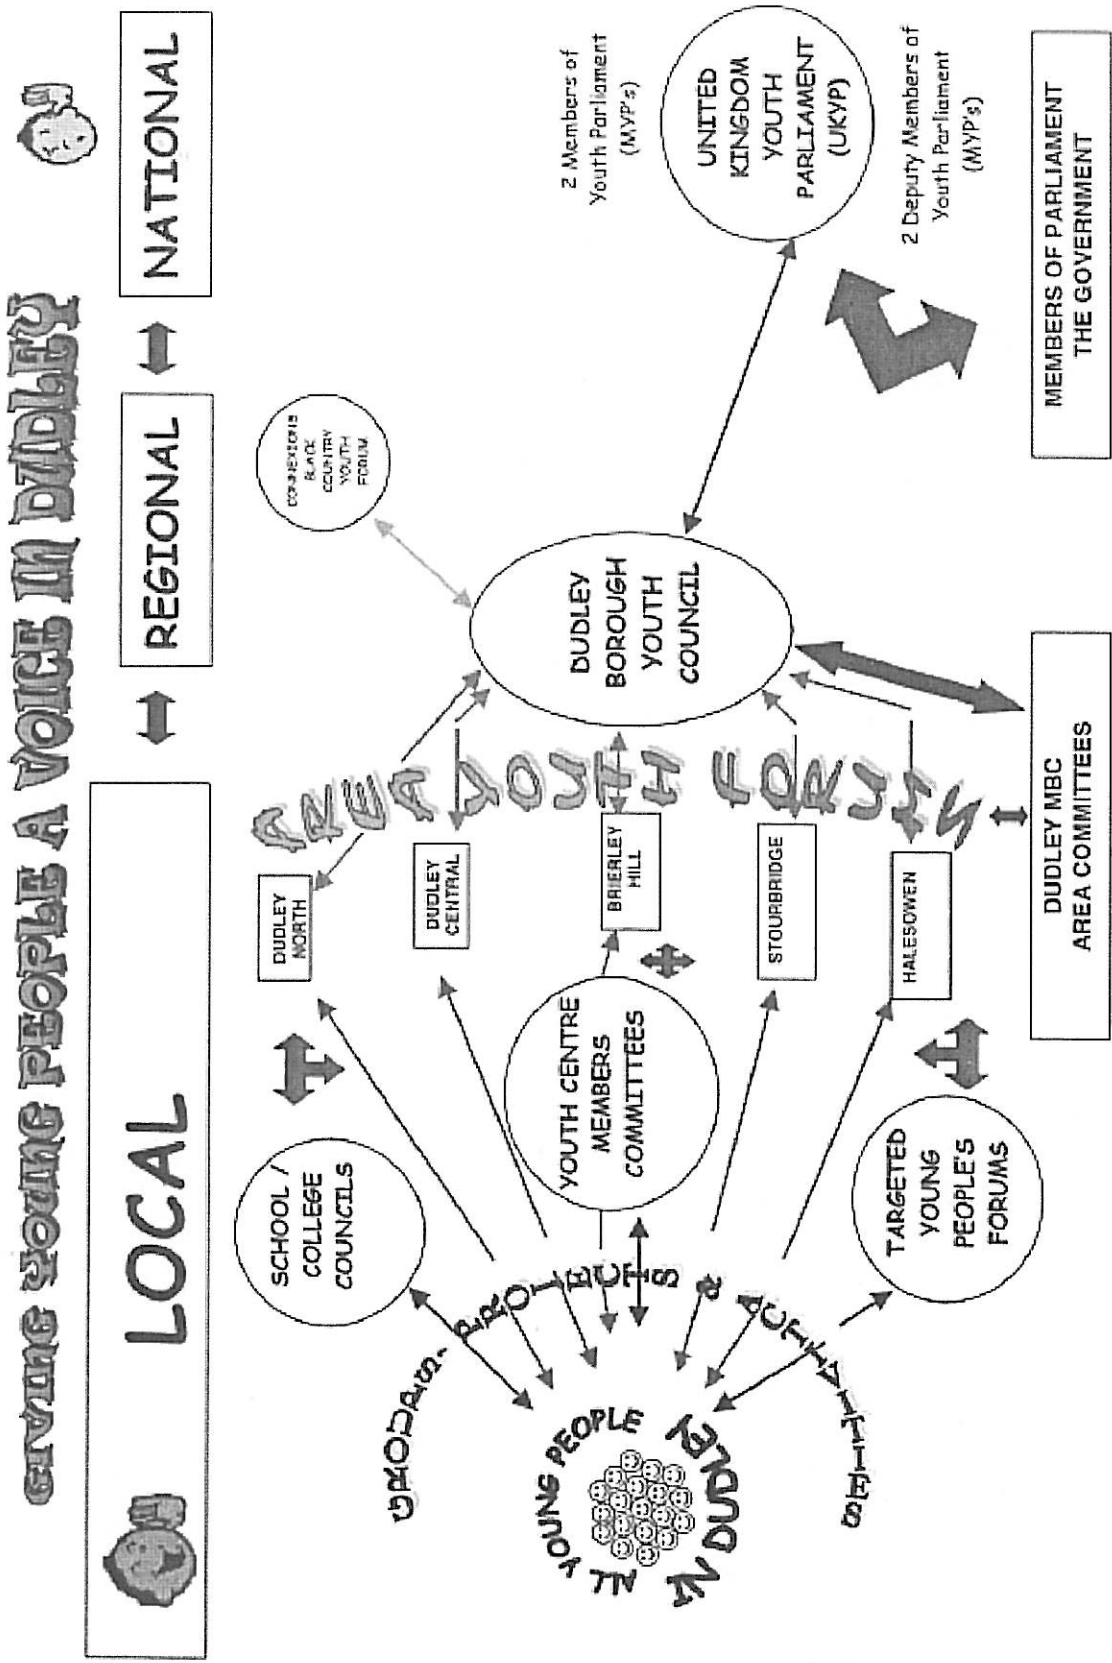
GIVING YOUNG PEOPLE A VOICE IN DUDLEY

LOCAL

REGIONAL

NATIONAL

CONNEXIONS BLACK COUNTRY YOUTH FORUM

2 Members of Youth Parliament (MYP's)

UNITED KINGDOM YOUTH PARLIAMENT (UKYP)

2 Deputy Members of Youth Parliament (MYP's)

MEMBERS OF PARLIAMENT THE GOVERNMENT

DUDLEY BOROUGH YOUTH COUNCIL

AREA YOUTH FORUMS

DUDLEY NORTH

DUDLEY CENTRAL

BRIERLEY HILL

STOURBRIDGE

HALESOWEN

DUDLEY MBC AREA COMMITTEES

SCHOOL / COLLEGE COUNCILS

YOUTH CENTRE MEMBERS COMMITTEES

TARGETED YOUNG PEOPLE'S FORUMS

GROUPS - PROJECTS & ACTIVITIES

ALL YOUNG PEOPLE IN DUDLEY